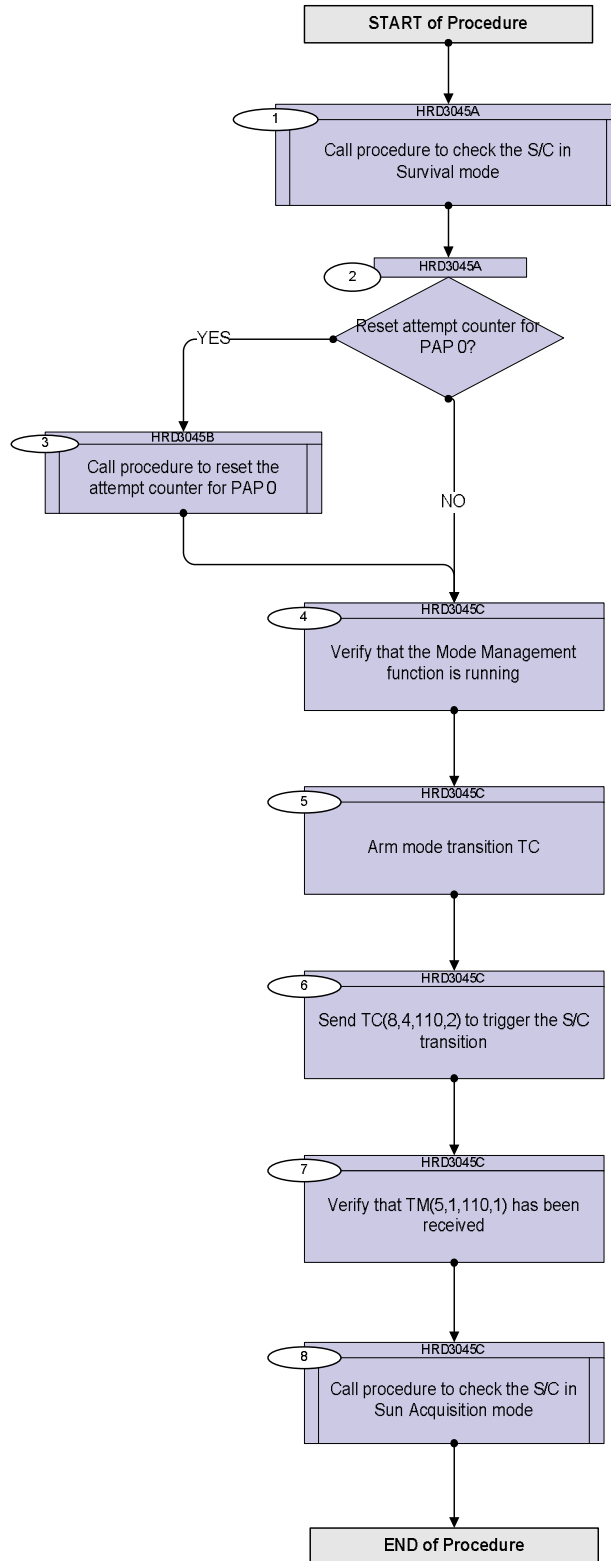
START of Procedure

1
HRD3045A
Call procedure to check the S/C in Survival mode

2
HRD3045A
Reset attempt counter for PAP 0?

YES

3
HRD3045B
Call procedure to reset the attempt counter for PAP 0

NO

4
HRD3045C
Verify that the Mode Management function is running

5
HRD3045C
Arm mode transition TC

6
HRD3045C
Send TC(8,4,110,2) to trigger the S/C transition

7
HRD3045C
Verify that TM(5,1,110,1) has been received

8
HRD3045C
Call procedure to check the S/C in Sun Acquisition mode

END of Procedure